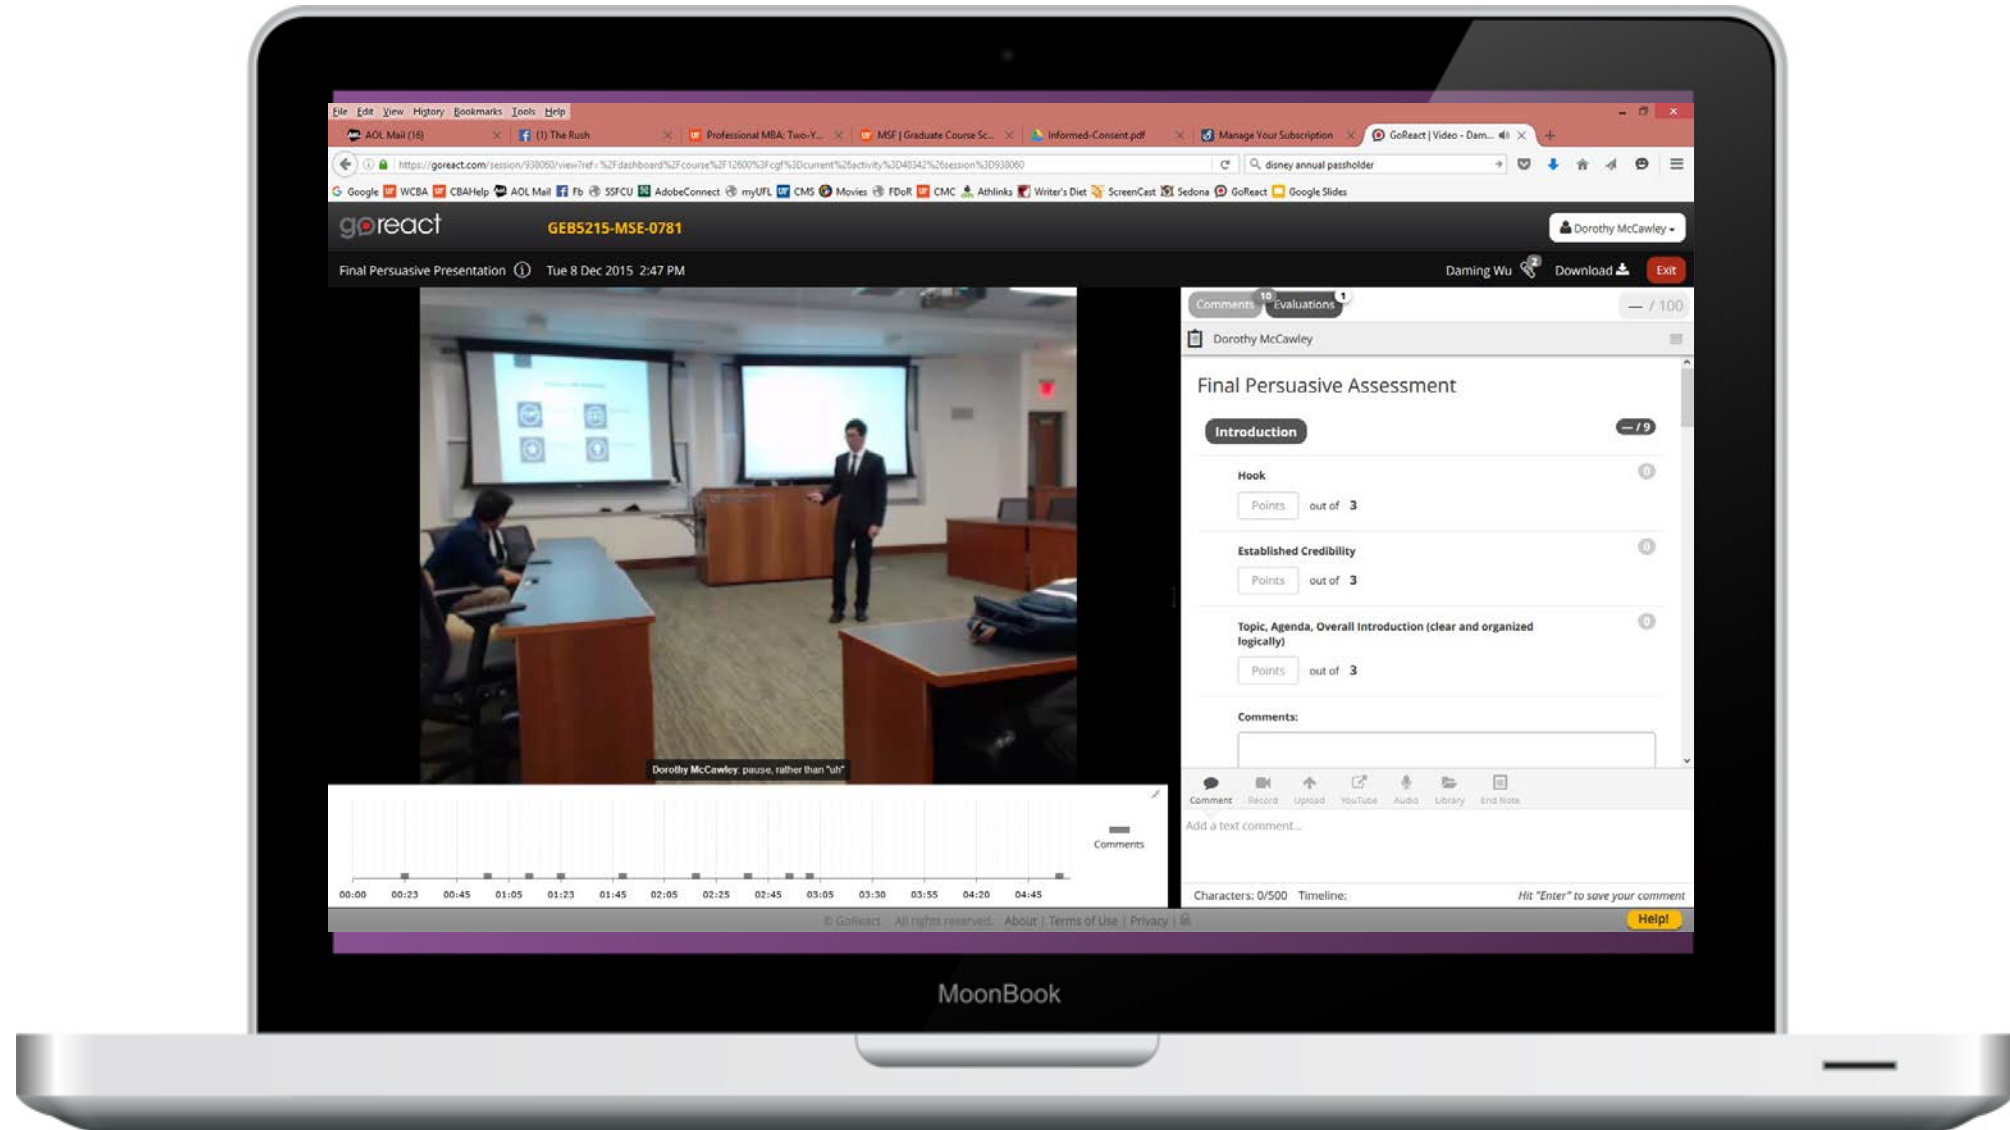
File Edit View History Bookmarks Tools Help

AOL Mail (16) (1) The Rush Professional MBA: Two-Y... MSF | Graduate Course Sc... Informed-Consent.pdf Manage Your Subscription GoReact | Video - Dam...

https://goreact.com/session/938060/view?ref=%2Fdashboard%2Fcourse%2F12600%3Fcgf%3Dcurrent%26activity%3D48342%26session%3D938060

disney annual passholder

Google WCBA CBAHelp AOL Mail Fb SSFCU AdobeConnect myUFL CMS Movies FDoR CMC Athlinks Writer's Diet ScreenCast Sedona GoReact Google Slides

goreact GEB5215-MSE-0781

Dorothy McCawley

Final Persuasive Presentation Tue 8 Dec 2015 2:47 PM

Daming Wu 2 Download Exit

Comments 10 Evaluations 1 — / 100

Dorothy McCawley

Final Persuasive Assessment

Introduction — / 9

Hook
Points out of 3

Established Credibility
Points out of 3

Topic, Agenda, Overall Introduction (clear and organized logically)
Points out of 3

Comments:

Dorothy McCawley: pause, rather than "uh"

Comments

00:00 00:23 00:45 01:05 01:23 01:45 02:05 02:25 02:45 03:05 03:30 03:55 04:20 04:45

Comment Record Upload YouTube Audio Library End Note

Add a text comment...

Characters: 0/500 Timeline: Hit "Enter" to save your comment

© GoReact All rights reserved. About | Terms of Use | Privacy |

Help!

MoonBook